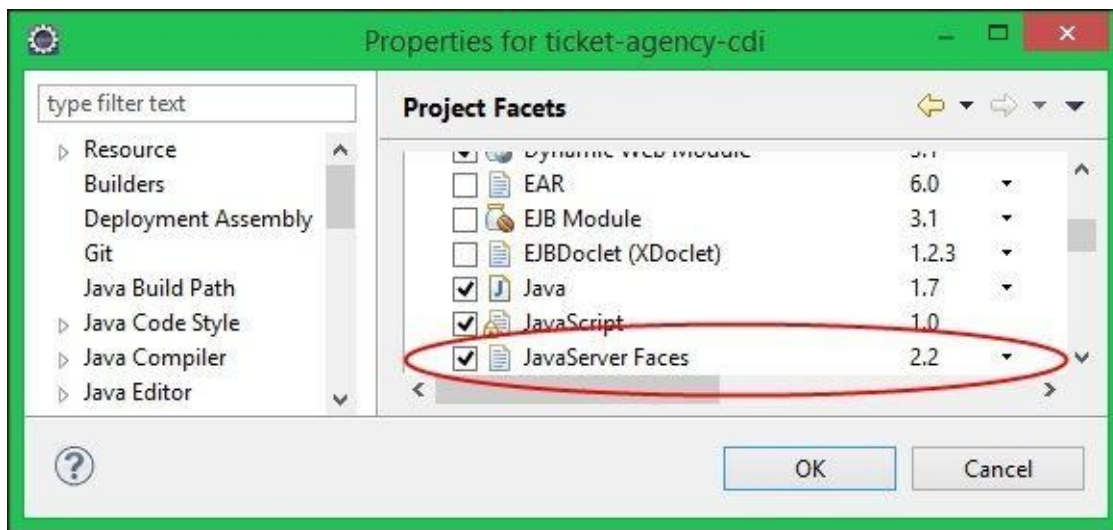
Properties for ticket-agency-cdi

type filter text

Resource
Builders
Deployment Assembly
Git
Java Build Path
Java Code Style
Java Compiler
Java Editor

Project Facets

| | | |
|---|---|---|
| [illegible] | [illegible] | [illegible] |
| EAR | 6.0 | |
| EJB Module | 3.1 | |
| EJBDoclet (XDoclet) | 1.2.3 | |
| Java | 1.7 | |
| JavaScript | 1.0 | |
| JavaServer Faces | 2.2 | |

OK
Cancel